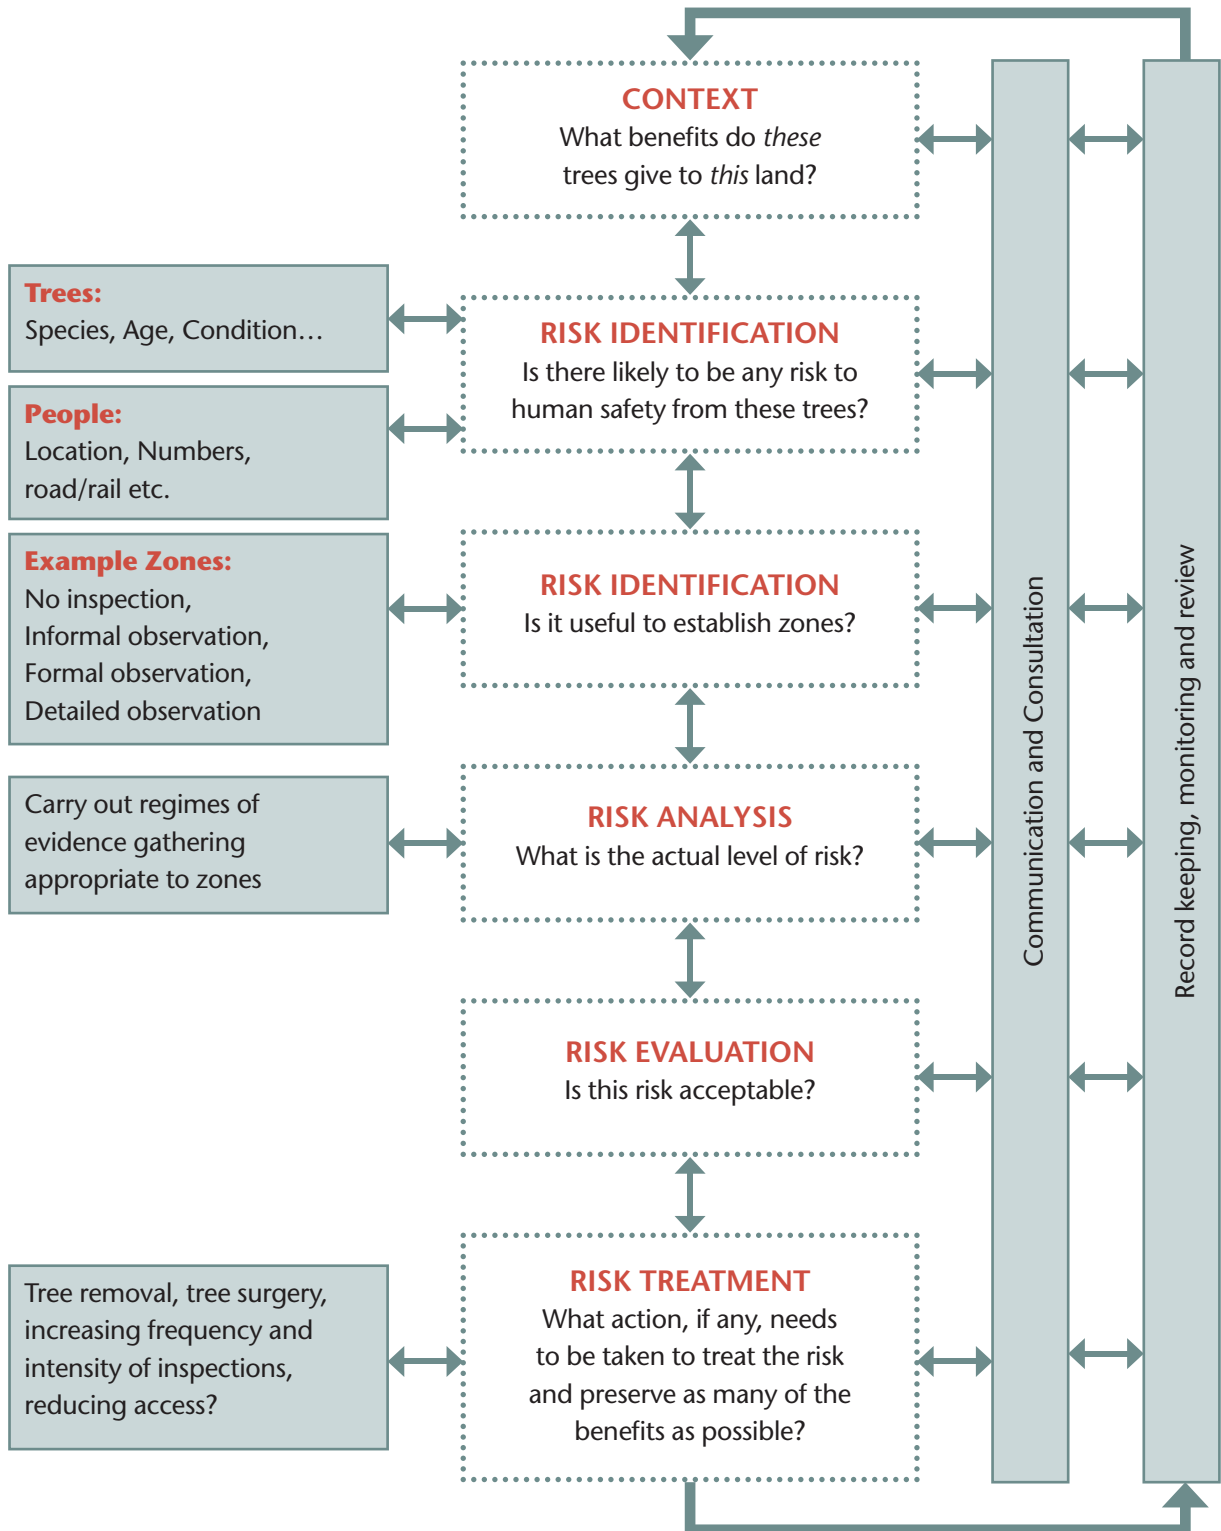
CONTEXT
What benefits do *these* trees give to *this* land?

Trees:
Species, Age, Condition…

People:
Location, Numbers, road/rail etc.

RISK IDENTIFICATION
Is there likely to be any risk to human safety from these trees?

Example Zones:
No inspection,
Informal observation,
Formal observation,
Detailed observation

RISK IDENTIFICATION
Is it useful to establish zones?

Carry out regimes of evidence gathering appropriate to zones

RISK ANALYSIS
What is the actual level of risk?

RISK EVALUATION
Is this risk acceptable?

Tree removal, tree surgery, increasing frequency and intensity of inspections, reducing access?

RISK TREATMENT
What action, if any, needs to be taken to treat the risk and preserve as many of the benefits as possible?

Communication and Consultation

Record keeping, monitoring and review